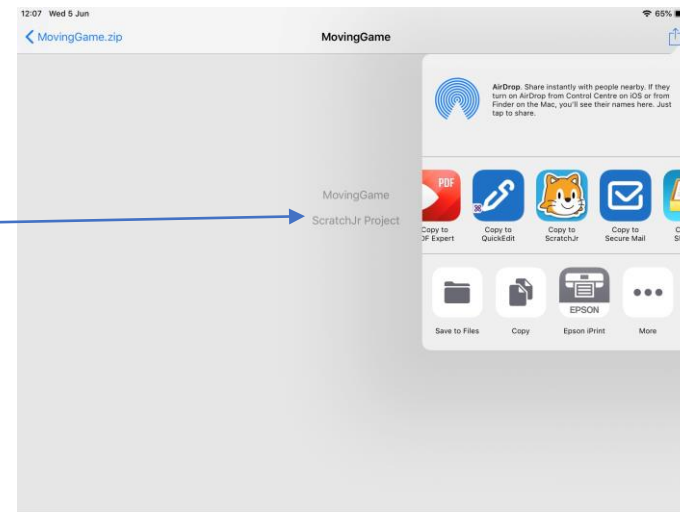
12:07 Wed 5 Jun

65%

MovingGame.zip

MovingGame

AirDrop. Share instantly with people nearby. If they turn on AirDrop from Control Centre on iOS or from Finder on the Mac, you'll see their names here. Just tap to share.

MovingGame

ScratchJr Project

PDF

Copy to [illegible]F Expert

Copy to QuickEdit

Copy to ScratchJr

Copy to Secure Mail

C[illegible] S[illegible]

EPSON

Save to Files

Copy

Epson iPrint

More